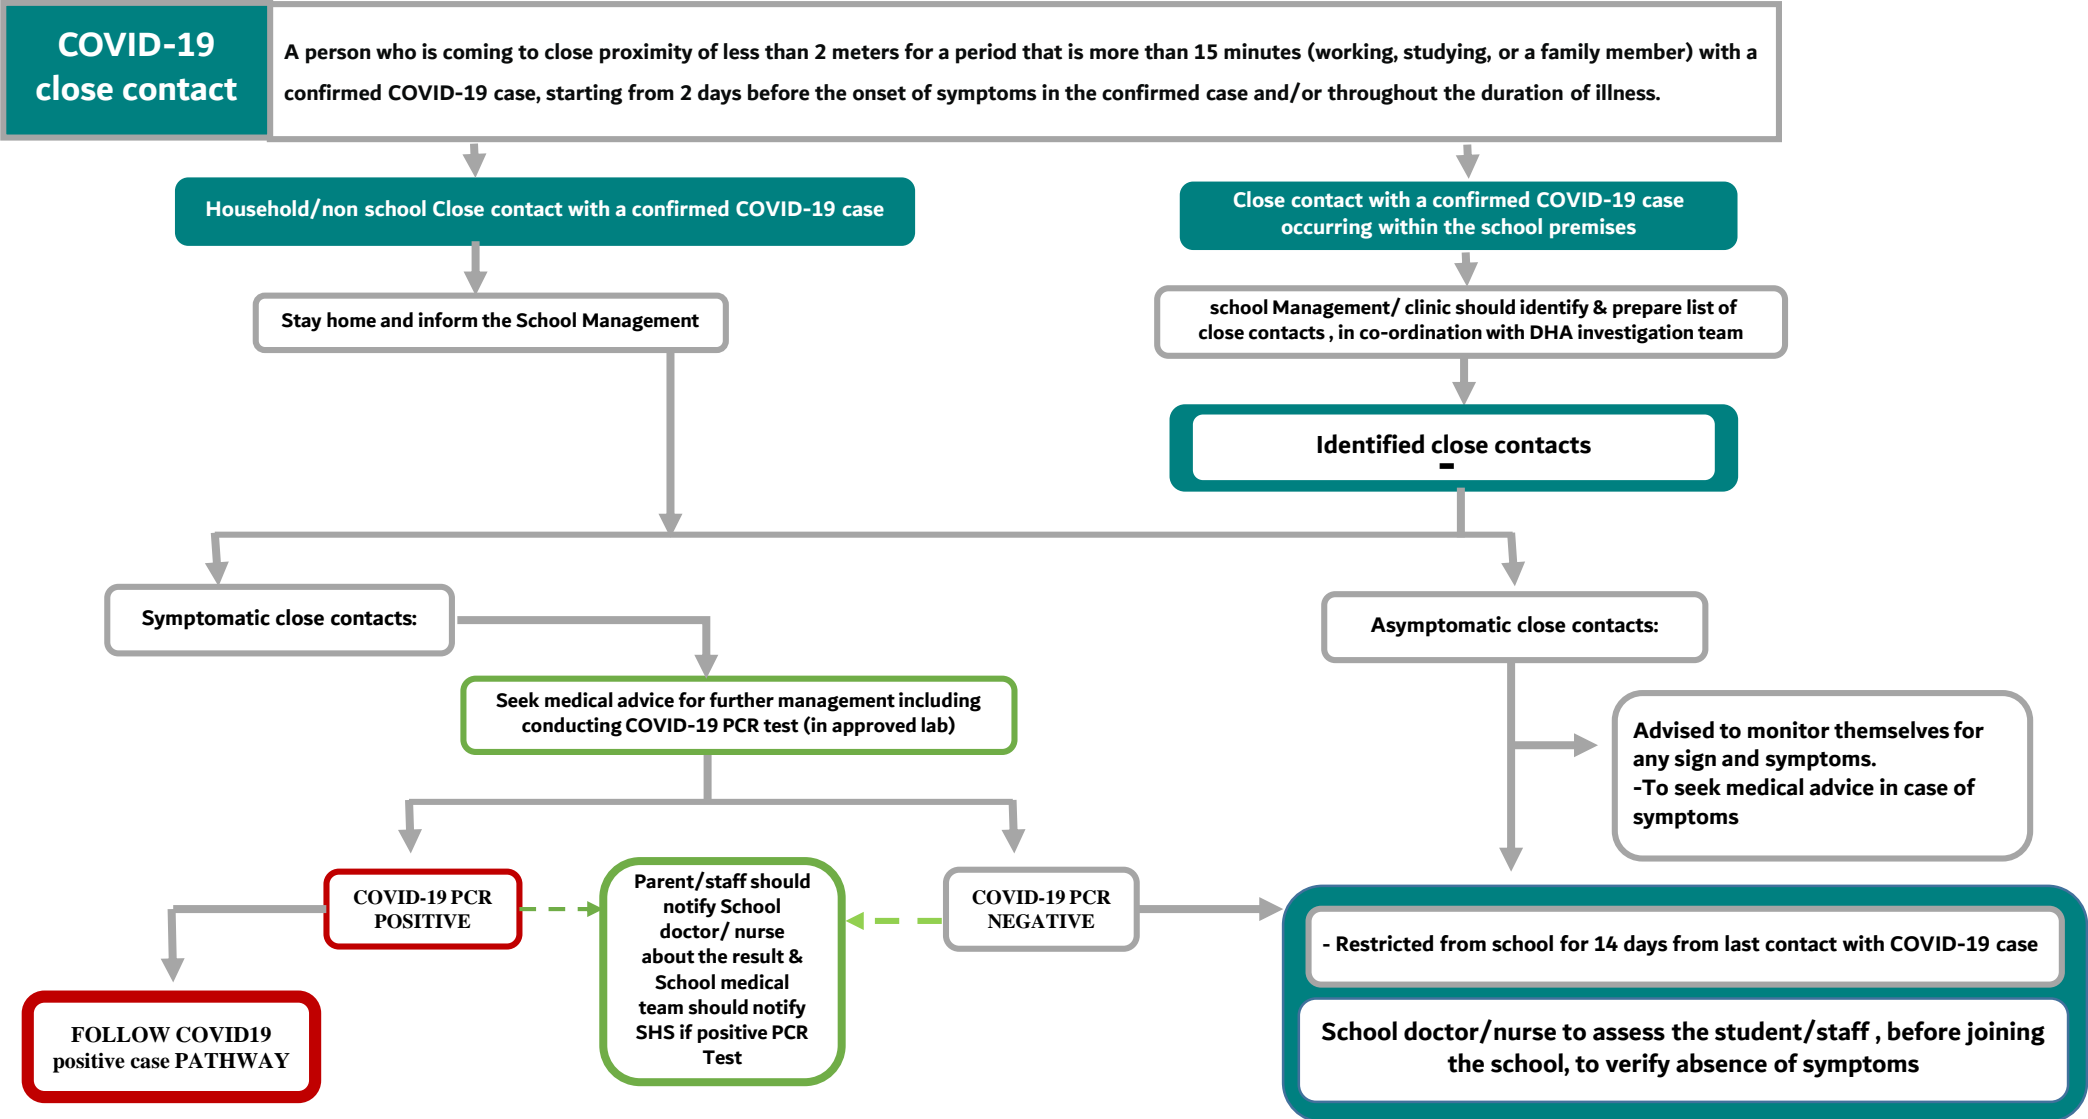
COVID-19 close contact

A person who is coming to close proximity of less than 2 meters for a period that is more than 15 minutes (working, studying, or a family member) with a confirmed COVID-19 case, starting from 2 days before the onset of symptoms in the confirmed case and/or throughout the duration of illness.

Household/non school Close contact with a confirmed COVID-19 case

Close contact with a confirmed COVID-19 case occurring within the school premises

Stay home and inform the School Management

school Management/ clinic should identify & prepare list of close contacts , in co-ordination with DHA investigation team

Identified close contacts

Symptomatic close contacts:

Asymptomatic close contacts:

Seek medical advice for further management including conducting COVID-19 PCR test (in approved lab)

Advised to monitor themselves for any sign and symptoms.
-To seek medical advice in case of symptoms

COVID-19 PCR POSITIVE

Parent/staff should notify School doctor/ nurse about the result & School medical team should notify SHS if positive PCR Test

COVID-19 PCR NEGATIVE

- Restricted from school for 14 days from last contact with COVID-19 case

FOLLOW COVID19 positive case PATHWAY

School doctor/nurse to assess the student/staff , before joining the school, to verify absence of symptoms